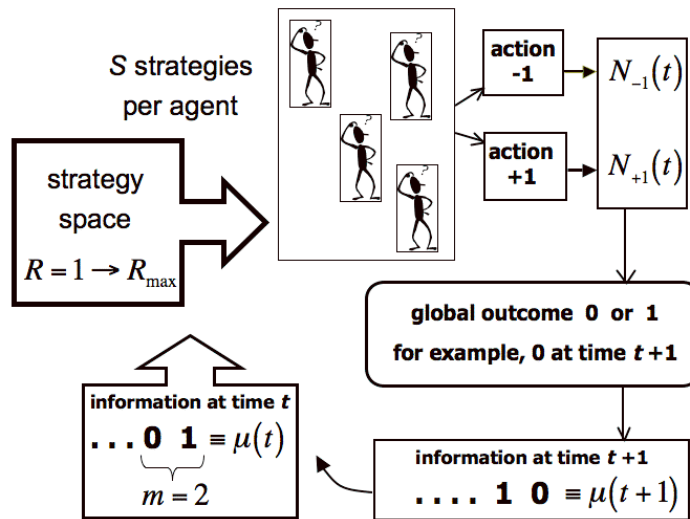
$S$ strategies per agent

action -1

action +1

$N_{-1}(t)$

$N_{+1}(t)$

strategy space

$R=1 \rightarrow R_{\max}$

global outcome 0 or 1

for example, 0 at time $t+1$

information at time $t$

. . . 0 1 $\equiv \mu(t)$

$m=2$

information at time $t+1$

. . . . 1 0 $\equiv \mu(t+1)$